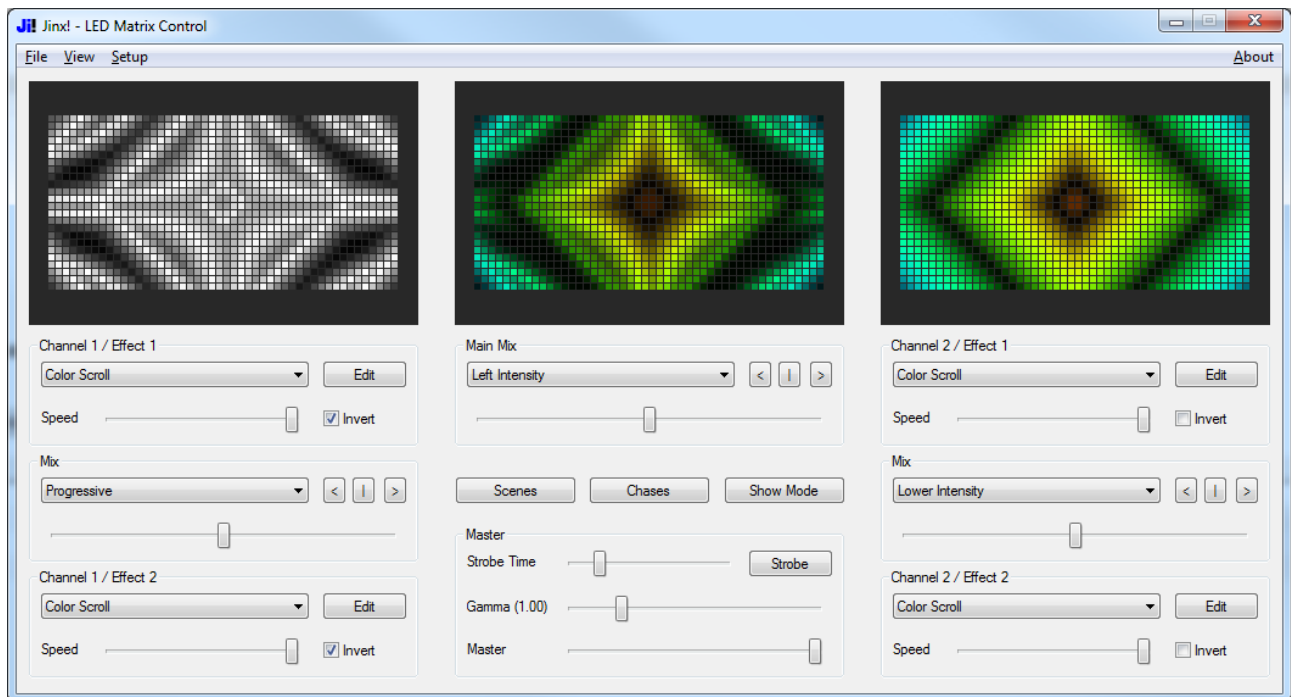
Ji! Jinx! - LED Matrix Control

File View Setup

About

Channel 1 / Effect 1

Color Scroll

Edit

Speed

Invert

Mix

Progressive

< | >

Channel 1 / Effect 2

Color Scroll

Edit

Speed

Invert

Main Mix

Left Intensity

< | >

Scenes

Chases

Show Mode

Master

Strobe Time

Strobe

Gamma (1.00)

Master

Channel 2 / Effect 1

Color Scroll

Edit

Speed

Invert

Mix

Lower Intensity

< | >

Channel 2 / Effect 2

Color Scroll

Edit

Speed

Invert